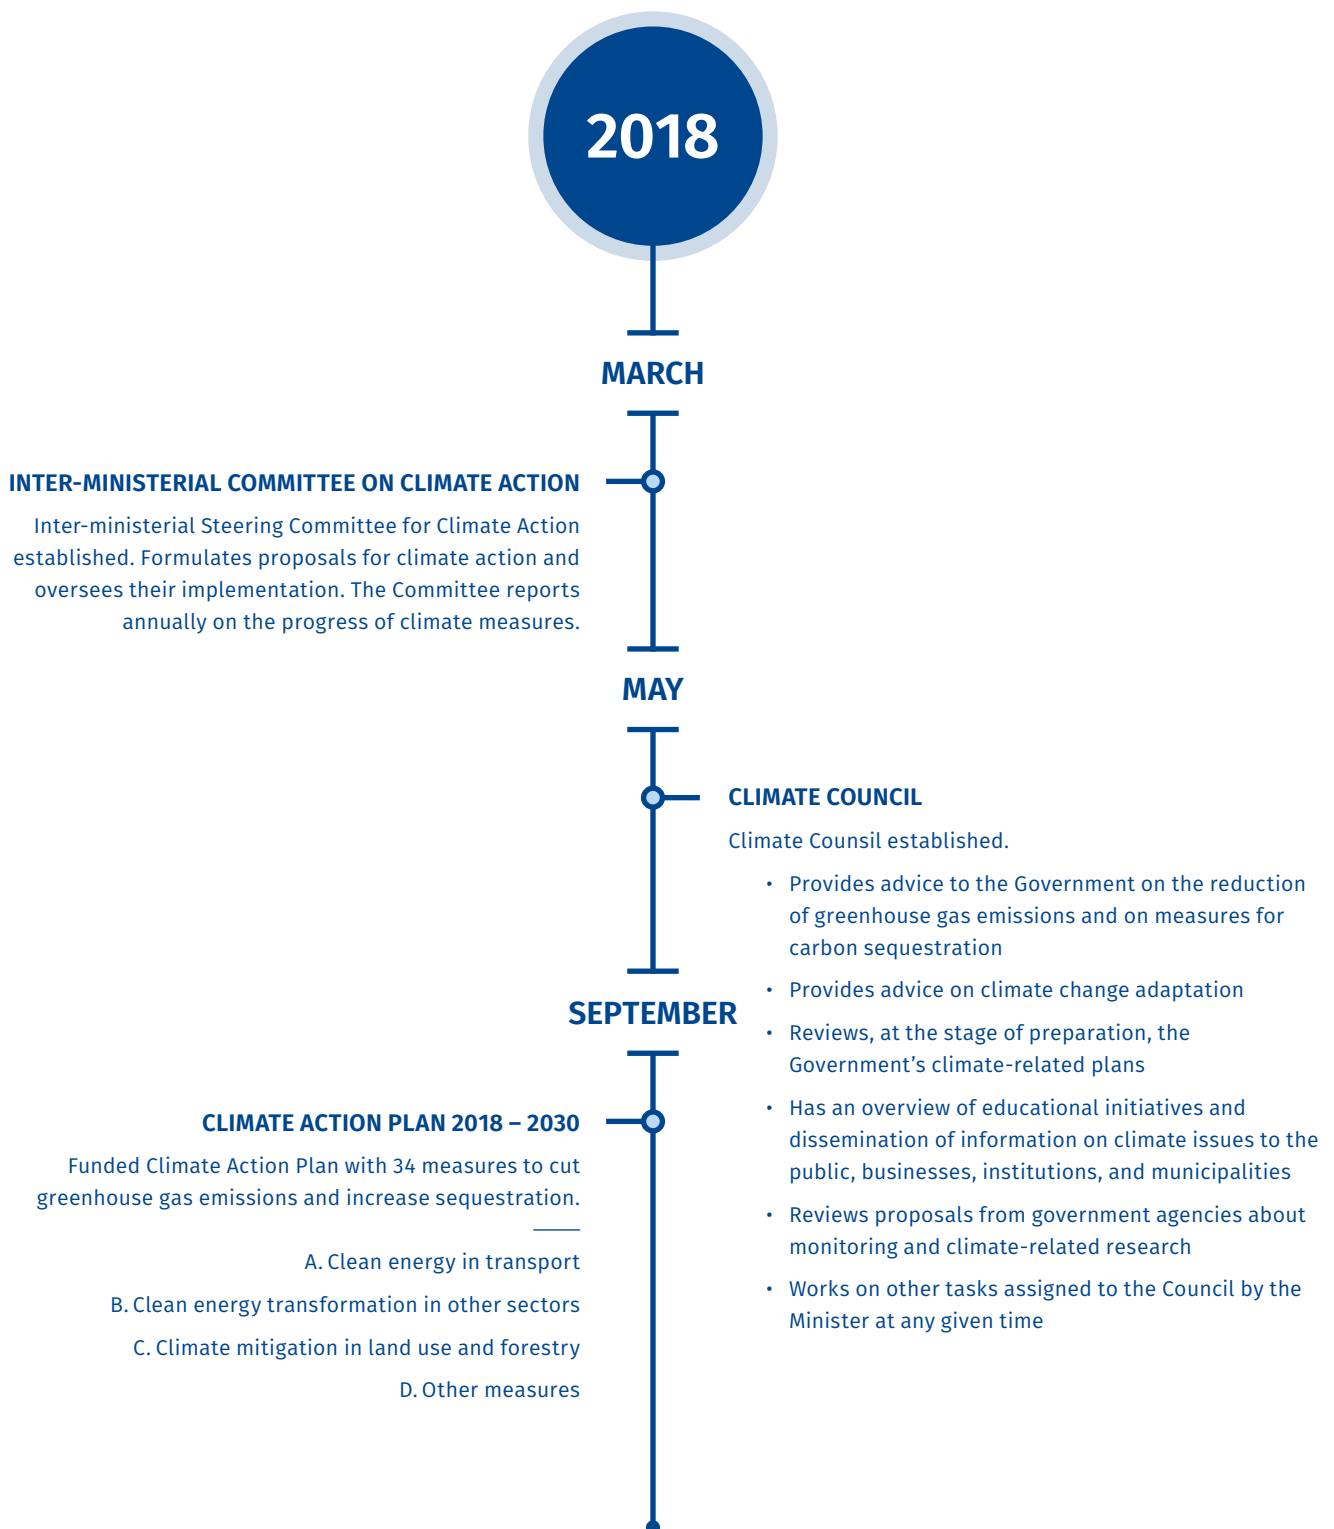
2018

MARCH

INTER-MINISTERIAL COMMITTEE ON CLIMATE ACTION

Inter-ministerial Steering Committee for Climate Action established. Formulates proposals for climate action and oversees their implementation. The Committee reports annually on the progress of climate measures.

MAY

CLIMATE COUNCIL

Climate Counsil established.

• Provides advice to the Government on the reduction of greenhouse gas emissions and on measures for carbon sequestration
• Provides advice on climate change adaptation
• Reviews, at the stage of preparation, the Government's climate-related plans
• Has an overview of educational initiatives and dissemination of information on climate issues to the public, businesses, institutions, and municipalities
• Reviews proposals from government agencies about monitoring and climate-related research
• Works on other tasks assigned to the Council by the Minister at any given time

SEPTEMBER

CLIMATE ACTION PLAN 2018 – 2030

Funded Climate Action Plan with 34 measures to cut greenhouse gas emissions and increase sequestration.

A. Clean energy in transport
B. Clean energy transformation in other sectors
C. Climate mitigation in land use and forestry
D. Other measures